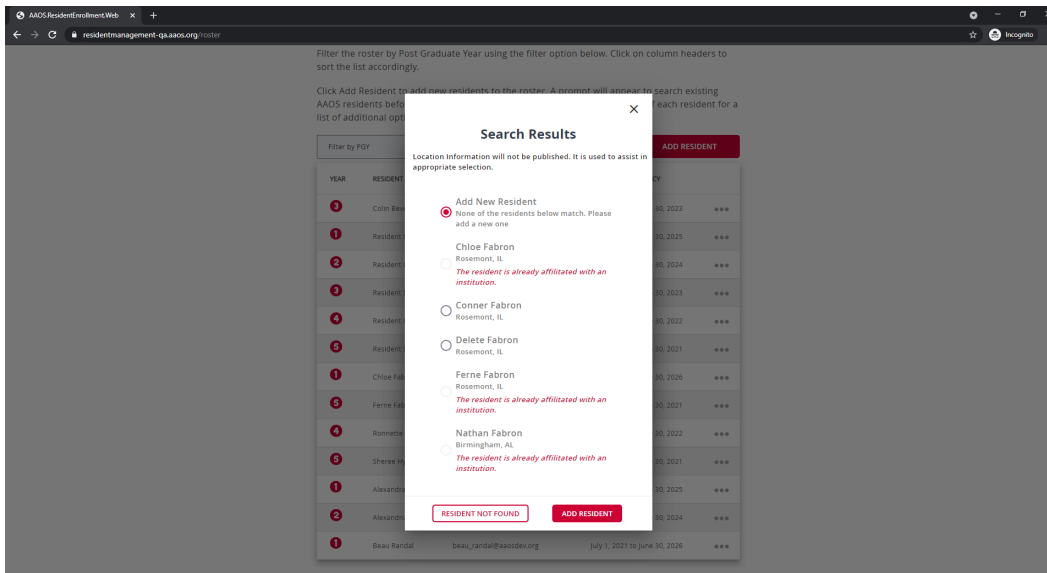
AAOS.ResidentEnrollment.Web ×
resident management-qa.aaos.org/roster
Incognito

Filter the roster by Post Graduate Year using the filter option below. Click on column headers to sort the list accordingly.

Click Add Resident to add new residents to the roster. A prompt will appear to search existing AAOS residents befo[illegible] f each resident for a list of additional opti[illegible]

Filter by PGY
ADD RESIDENT

| YEAR | RESIDENT | | CY | |
|---|---|---|---|---|
| 3 | Colin Bea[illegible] | | 30, 2023 | ••• |
| 1 | Resident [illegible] | | 30, 2025 | ••• |
| 2 | Resident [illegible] | | 30, 2024 | ••• |
| 3 | Resident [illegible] | | 30, 2023 | ••• |
| 4 | Resident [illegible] | | 30, 2022 | ••• |
| 5 | Resident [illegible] | | 30, 2021 | ••• |
| 1 | Chloe Fab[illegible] | | 30, 2026 | ••• |
| 5 | Ferne Fab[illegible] | | 30, 2021 | ••• |
| 4 | Ronnette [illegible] | | 30, 2022 | ••• |
| 5 | Sheree H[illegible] | | 30, 2021 | ••• |
| 1 | Alexandra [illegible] | | 30, 2025 | ••• |
| 2 | Alexandra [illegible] | | 30, 2024 | ••• |
| 1 | Beau Randal | beau_randal@aaosdev.org | July 1, 2021 to June 30, 2026 | ••• |

×
Search Results
Location Information will not be published. It is used to assist in appropriate selection.

Add New Resident
None of the residents below match. Please add a new one

Chloe Fabron
Rosemont, IL
The resident is already affiliated with an institution.

Conner Fabron
Rosemont, IL

Delete Fabron
Rosemont, IL

Ferne Fabron
Rosemont, IL
The resident is already affiliated with an institution.

Nathan Fabron
Birmingham, AL
The resident is already affiliated with an institution.

RESIDENT NOT FOUND
ADD RESIDENT